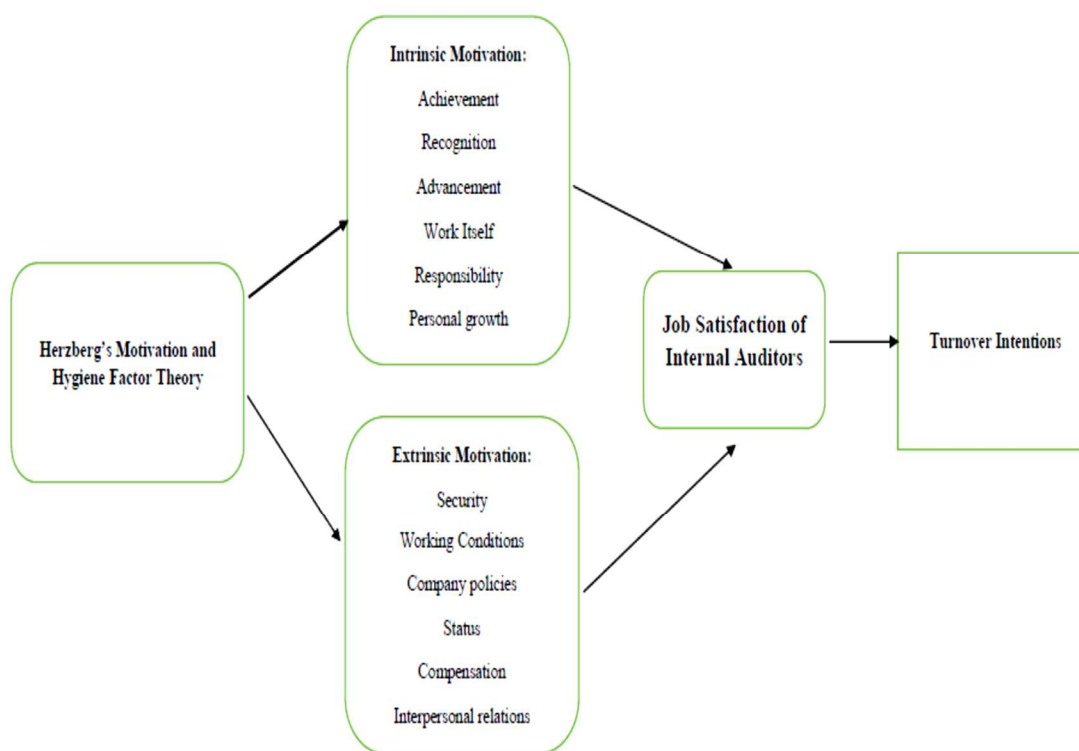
Intrinsic Motivation:

Achievement

Recognition

Advancement

Work Itself

Responsibility

Personal growth

Herzberg's Motivation and Hygiene Factor Theory

Job Satisfaction of Internal Auditors

Turnover Intentions

Extrinsic Motivation:

Security

Working Conditions

Company policies

Status

Compensation

Interpersonal relations